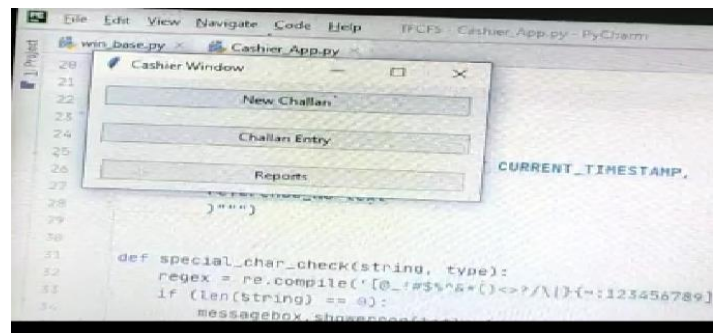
File Edit View Navigate Code Help TFCFS - Cashier_App.py - PyCharm

1: Project

win_base.py × Cashier_App.py ×

Cashier Window

New Challan

Challan Entry

Reports

20
21
22
23
24
25
26 CURRENT_TIMESTAMP,
27 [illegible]
28 )""")
29
30
31 def special_char_check(string, type):
32 regex = re.compile('[@_!#$%^&*()<>?/\|}{~:123456789]
33 if (len(string) == 0):
34 messagebox.show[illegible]